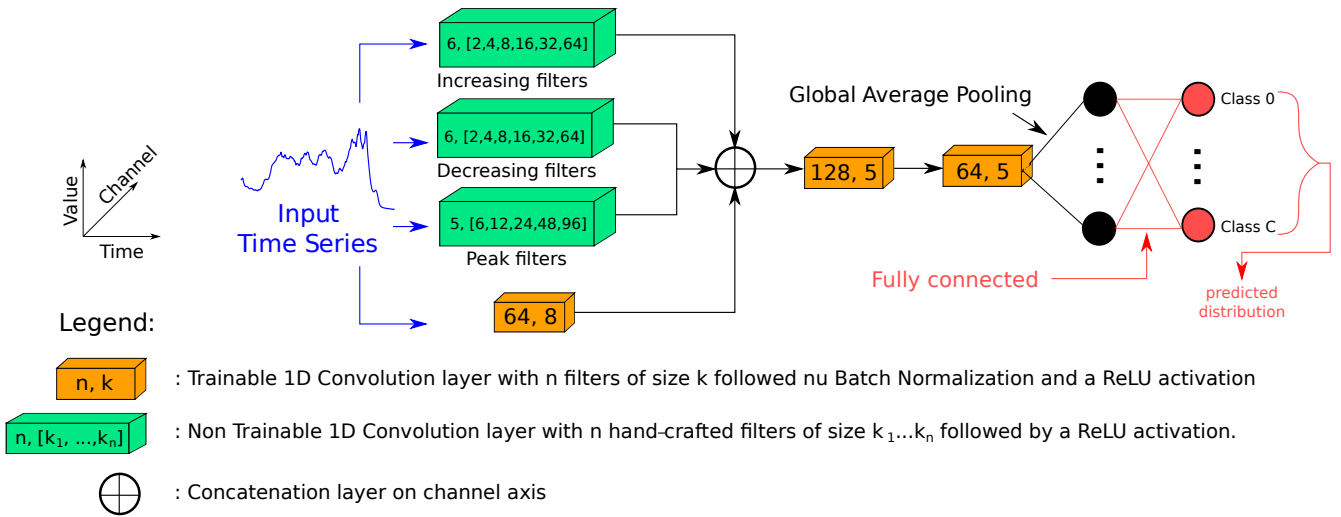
Value
Channel
Time

Input Time Series

6, [2,4,8,16,32,64]
Increasing filters

6, [2,4,8,16,32,64]
Decreasing filters

5, [6,12,24,48,96]
Peak filters

64, 8

128, 5

64, 5

Global Average Pooling

Class 0
Class C

Fully connected

predicted distribution

Legend:

n, k : Trainable 1D Convolution layer with n filters of size k followed nu Batch Normalization and a ReLU activation

n, $[k_1, ..., k_n]$ : Non Trainable 1D Convolution layer with n hand-crafted filters of size $k_1 ... k_n$ followed by a ReLU activation.

: Concatenation layer on channel axis